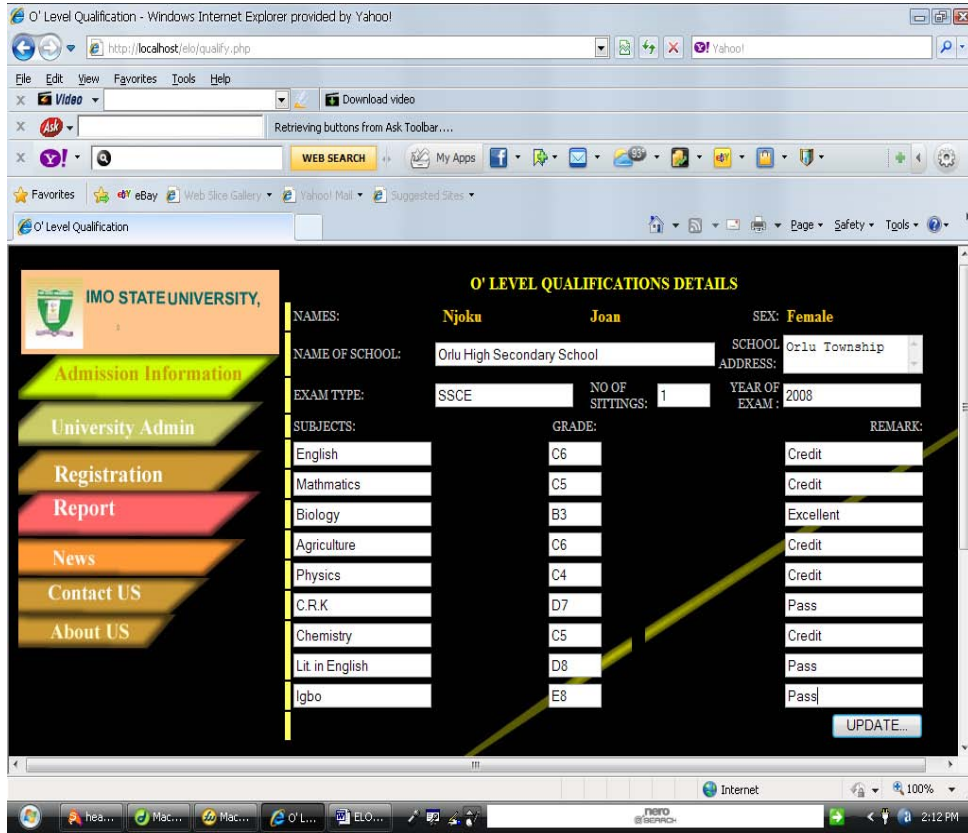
O' Level Qualification - Windows Internet Explorer provided by Yahoo!

http://localhost/elo/qualify.php

Yahoo!

File Edit View Favorites Tools Help

Video

Download video

Retrieving buttons from Ask Toolbar....

WEB SEARCH

My Apps

Favorites eBay Web Slice Gallery Yahoo! Mail Suggested Sites

O' Level Qualification

Page Safety Tools

IMO STATE UNIVERSITY,

Admission Information

University Admin

Registration

Report

News

Contact US

About US

O' LEVEL QUALIFICATIONS DETAILS

NAMES: Njoku Joan SEX: Female

NAME OF SCHOOL: Orlu High Secondary School

SCHOOL ADDRESS: Orlu Township

EXAM TYPE: SSCE

NO OF SITTINGS: 1

YEAR OF EXAM : 2008

| SUBJECTS: | GRADE: | REMARK: |
|---|---|---|
| English | C6 | Credit |
| Mathmatics | C5 | Credit |
| Biology | B3 | Excellent |
| Agriculture | C6 | Credit |
| Physics | C4 | Credit |
| C.R.K | D7 | Pass |
| Chemistry | C5 | Credit |
| Lit. in English | D8 | Pass |
| Igbo | E8 | Pass |

UPDATE...

Internet

100%

hea... Mac... Mac... O' L... ELO...

nero SEARCH

2:12 PM